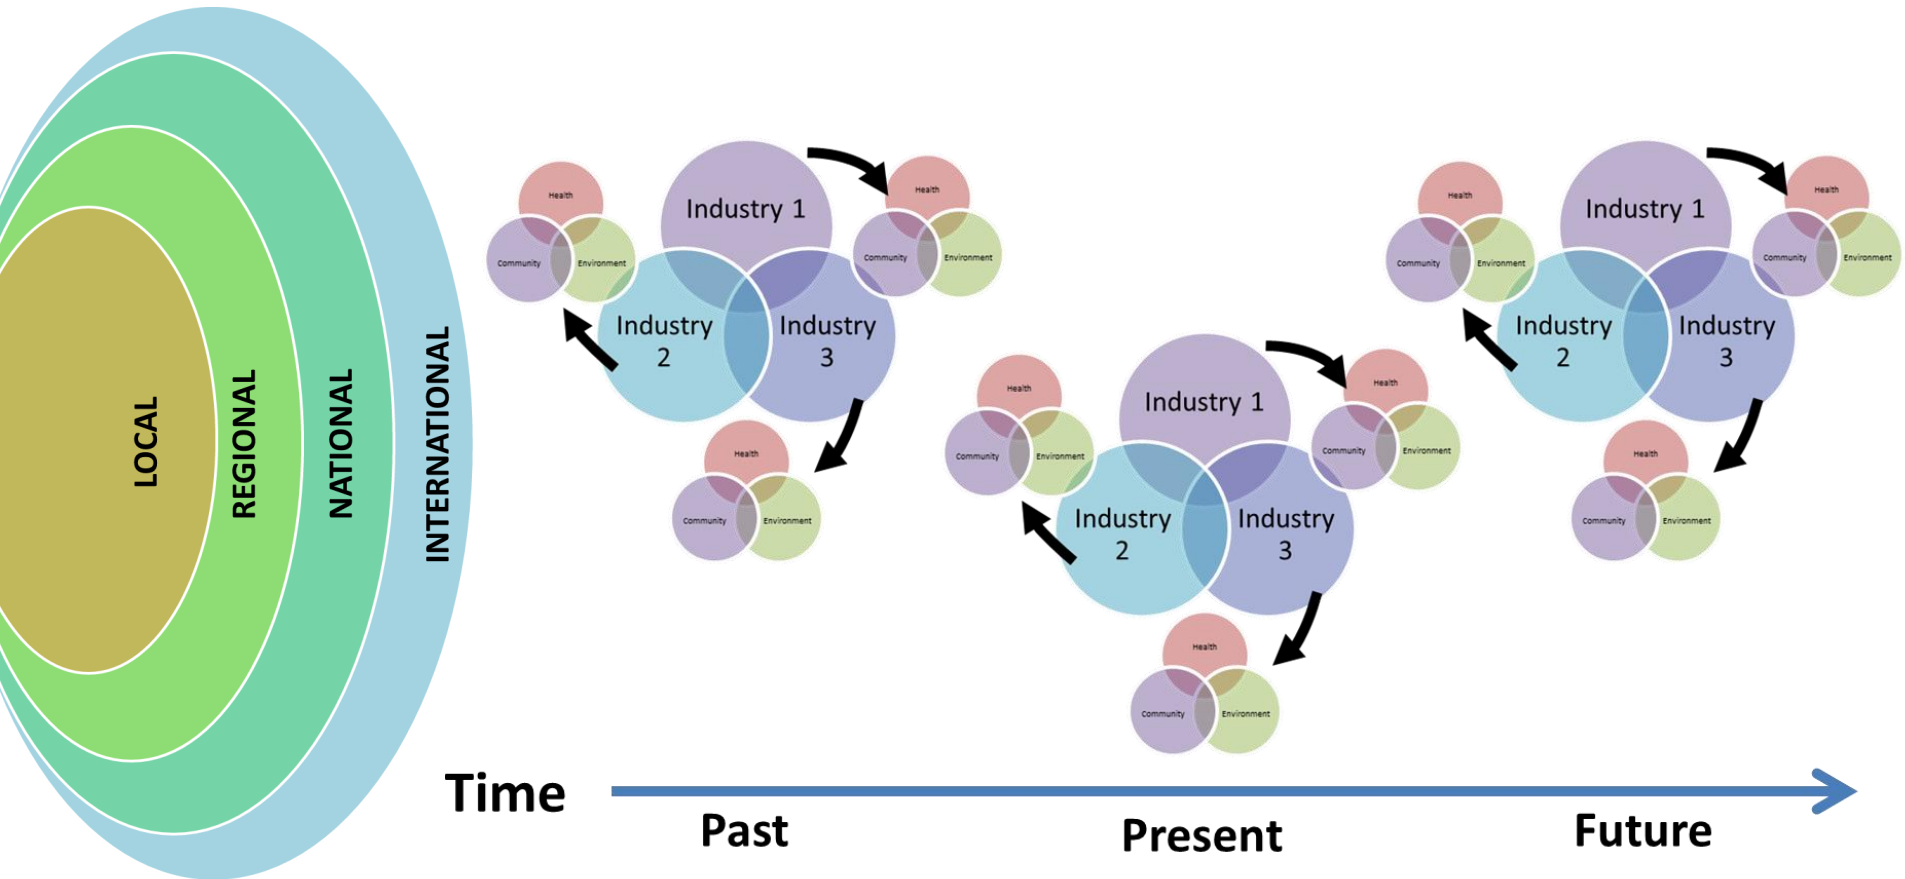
LOCAL
REGIONAL
NATIONAL
INTERNATIONAL

Health
Community
Environment
Industry 1
Industry 2
Industry 3
Health
Community
Environment
Health
Community
Environment

Health
Community
Environment
Industry 1
Industry 2
Industry 3
Health
Community
Environment
Health
Community
Environment

Health
Community
Environment
Industry 1
Industry 2
Industry 3
Health
Community
Environment
Health
Community
Environment

Time
Past
Present
Future